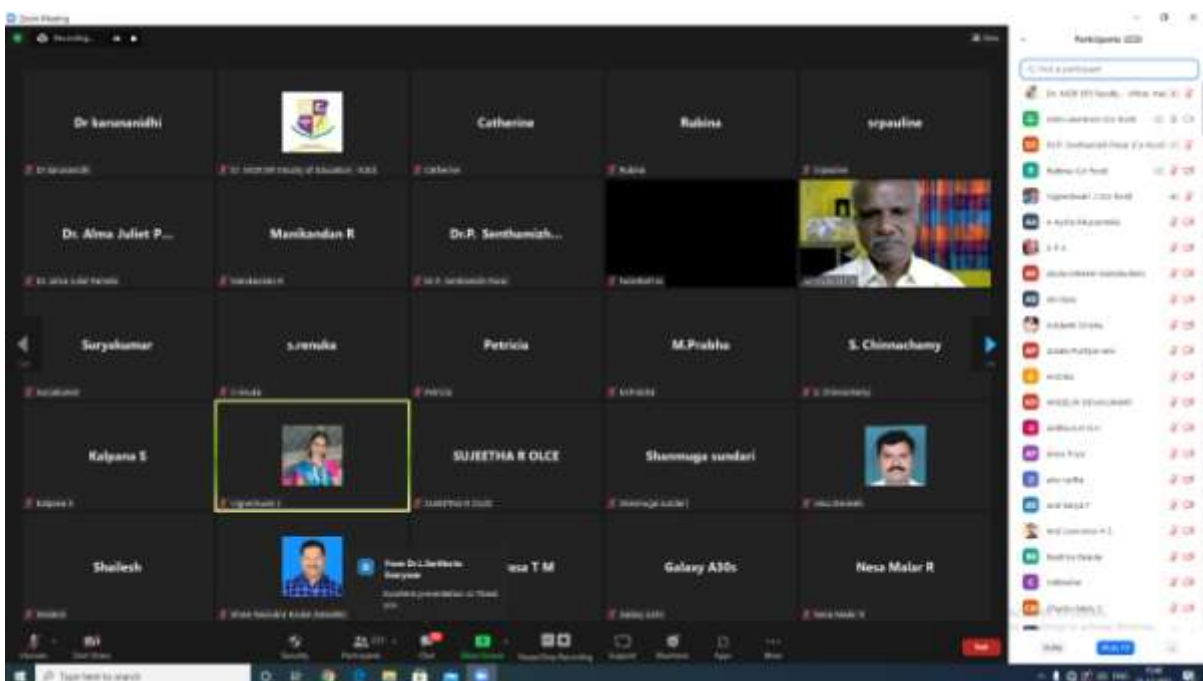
Zoom Meeting

Recording...

Dr karunanidhi

Catherine

Rubina

srpauline

Dr. Alma Juliet P...

Manikandan R

Dr.P. Senthamizh...

Suryakumar

s.renuka

Petricia

M.Prabhu

S. Chinnachamy

Kalpana S

SUJEETHA R OLCE

Shanmuga sundari

Shailesh

From Dr.L.Sarithavinte to Everyone:

Excellent presentation sir Thank you

esa T M

Galaxy A30s

Nesa Malar R

Participants

Find a participant

Type here to search

End